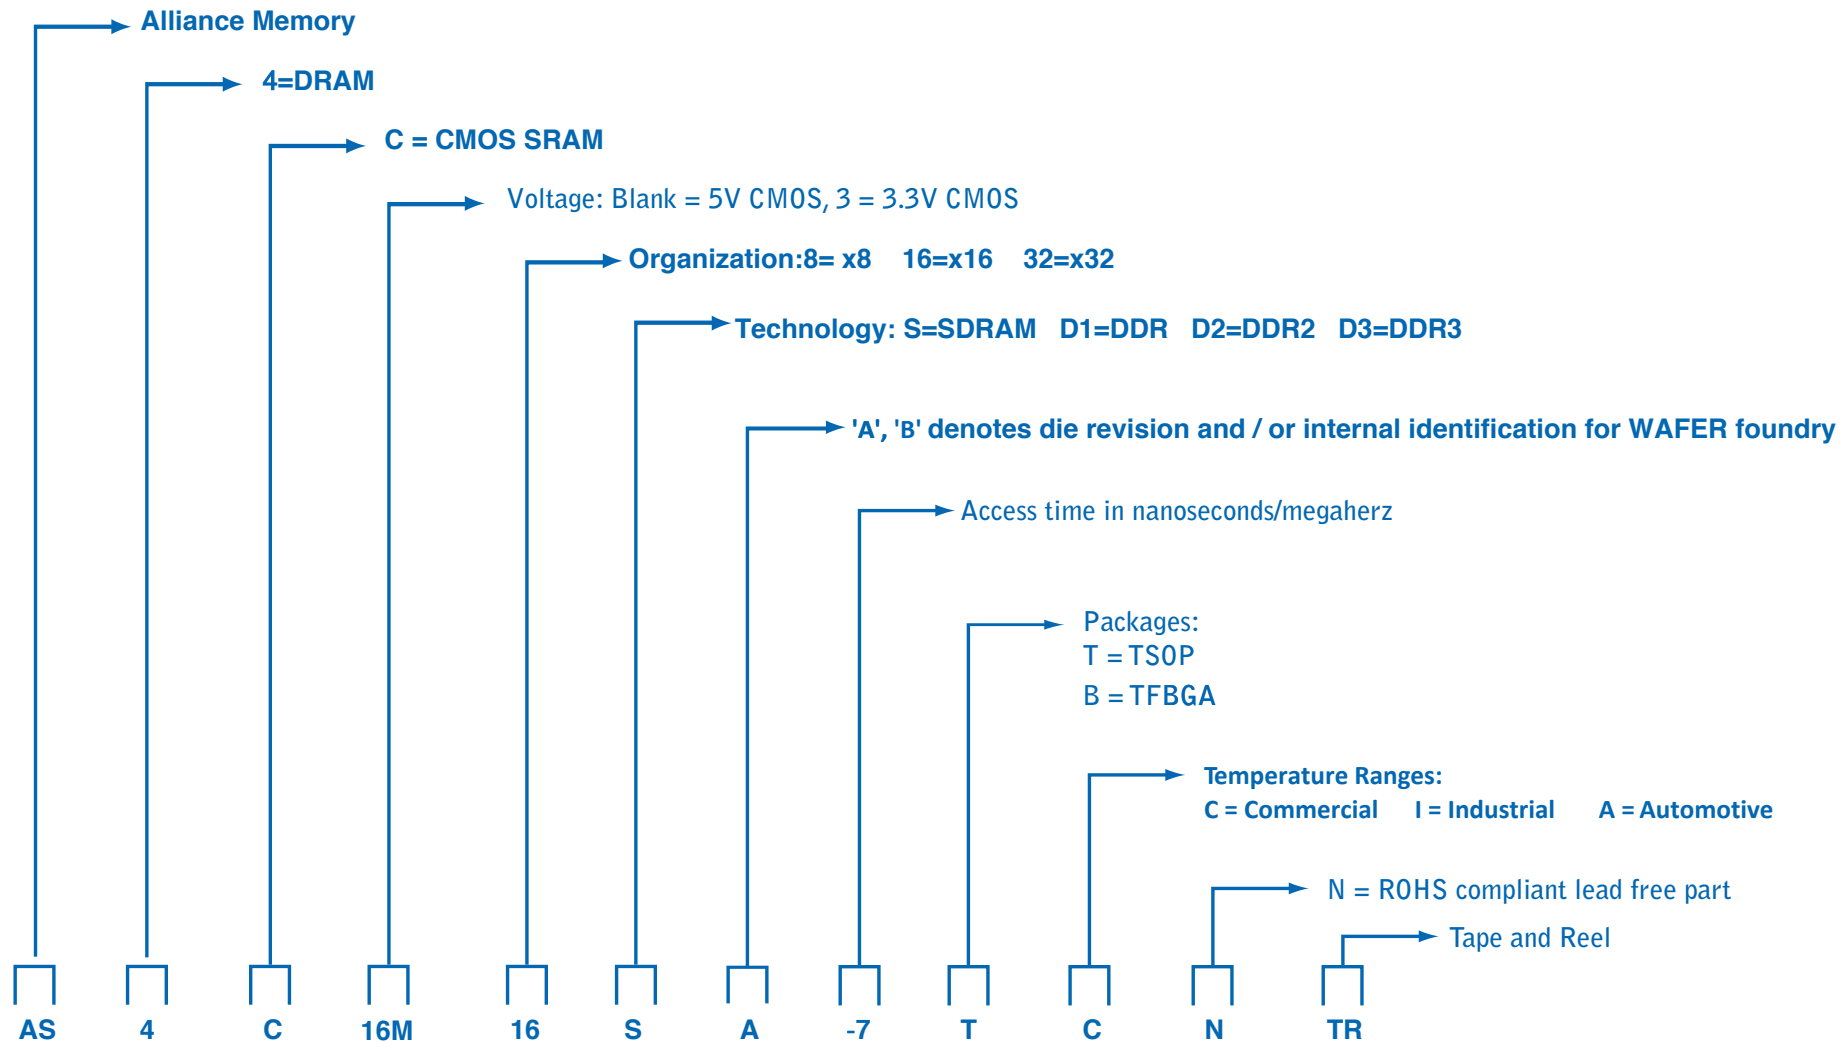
Alliance Memory

4=DRAM

C = CMOS SRAM

Voltage: Blank = 5V CMOS, 3 = 3.3V CMOS

Organization:8= x8 16=x16 32=x32

Technology: S=SDRAM D1=DDR D2=DDR2 D3=DDR3

'A', 'B' denotes die revision and / or internal identification for WAFER foundry

Access time in nanoseconds/megaherz

Packages:
T = TSOP
B = TFBGA

Temperature Ranges:
C = Commercial I = Industrial A = Automotive

N = ROHS compliant lead free part

Tape and Reel

AS 4 C 16M 16 S A -7 T C N TR